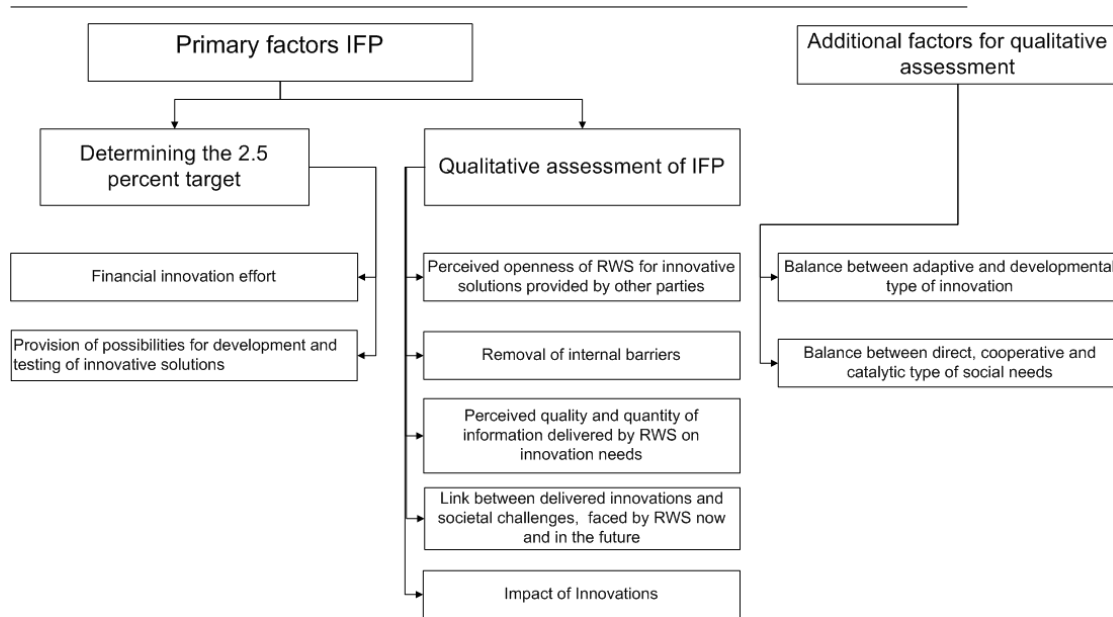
Primary factors IFP

Additional factors for qualitative assessment

Determining the 2.5 percent target

Qualitative assessment of IFP

Financial innovation effort

Provision of possibilities for development and testing of innovative solutions

Perceived openness of RWS for innovative solutions provided by other parties

Removal of internal barriers

Perceived quality and quantity of information delivered by RWS on innovation needs

Link between delivered innovations and societal challenges, faced by RWS now and in the future

Impact of Innovations

Balance between adaptive and developmental type of innovation

Balance between direct, cooperative and catalytic type of social needs